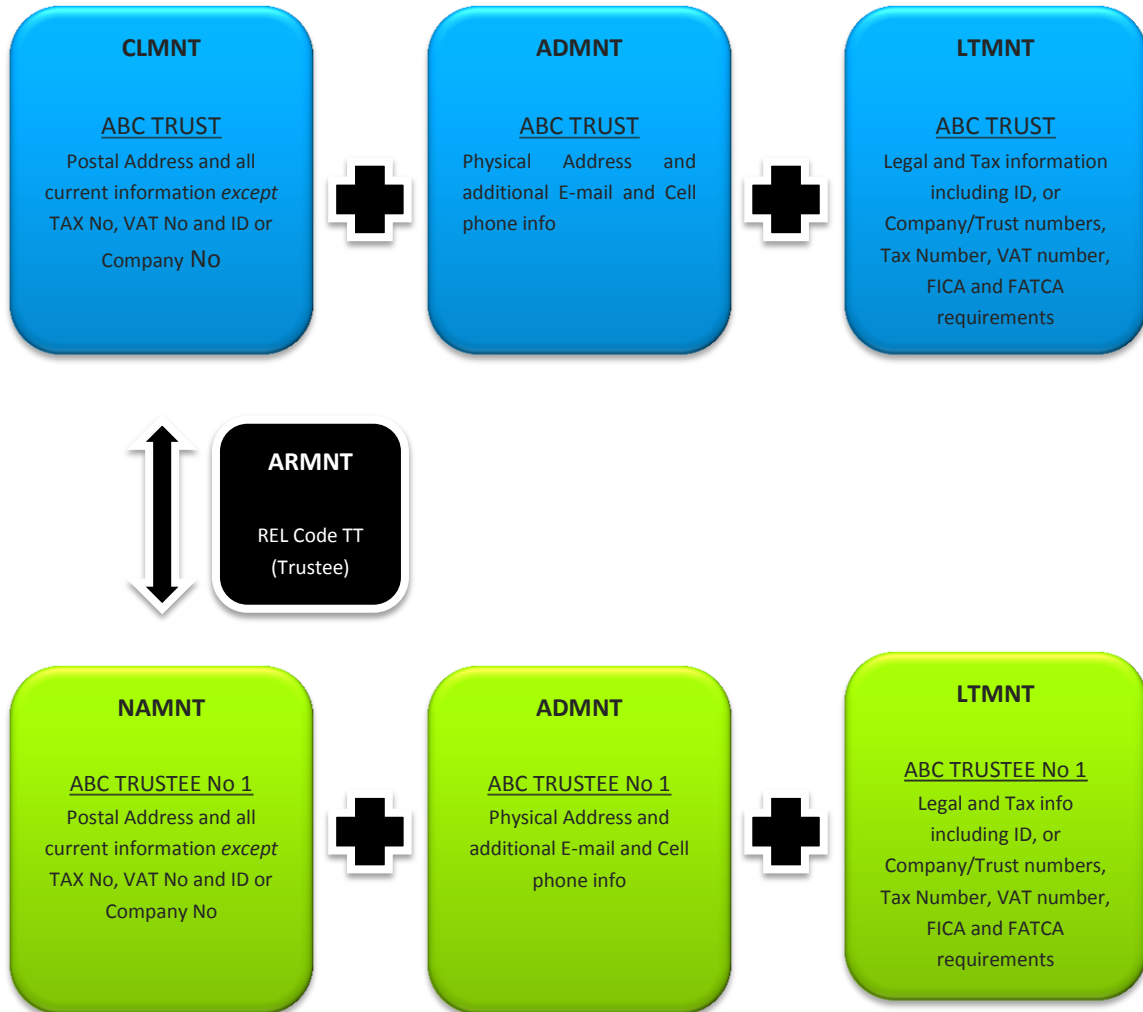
CLMNT

ABC TRUST
Postal Address and all current information *except* TAX No, VAT No and ID or Company No

ADMNT

ABC TRUST
Physical Address and additional E-mail and Cell phone info

LTMNT

ABC TRUST
Legal and Tax information including ID, or Company/Trust numbers, Tax Number, VAT number, FICA and FATCA requirements

ARMNT

REL Code TT
(Trustee)

NAMNT

ABC TRUSTEE No 1
Postal Address and all current information *except* TAX No, VAT No and ID or Company No

ADMNT

ABC TRUSTEE No 1
Physical Address and additional E-mail and Cell phone info

LTMNT

ABC TRUSTEE No 1
Legal and Tax info including ID, or Company/Trust numbers, Tax Number, VAT number, FICA and FATCA requirements